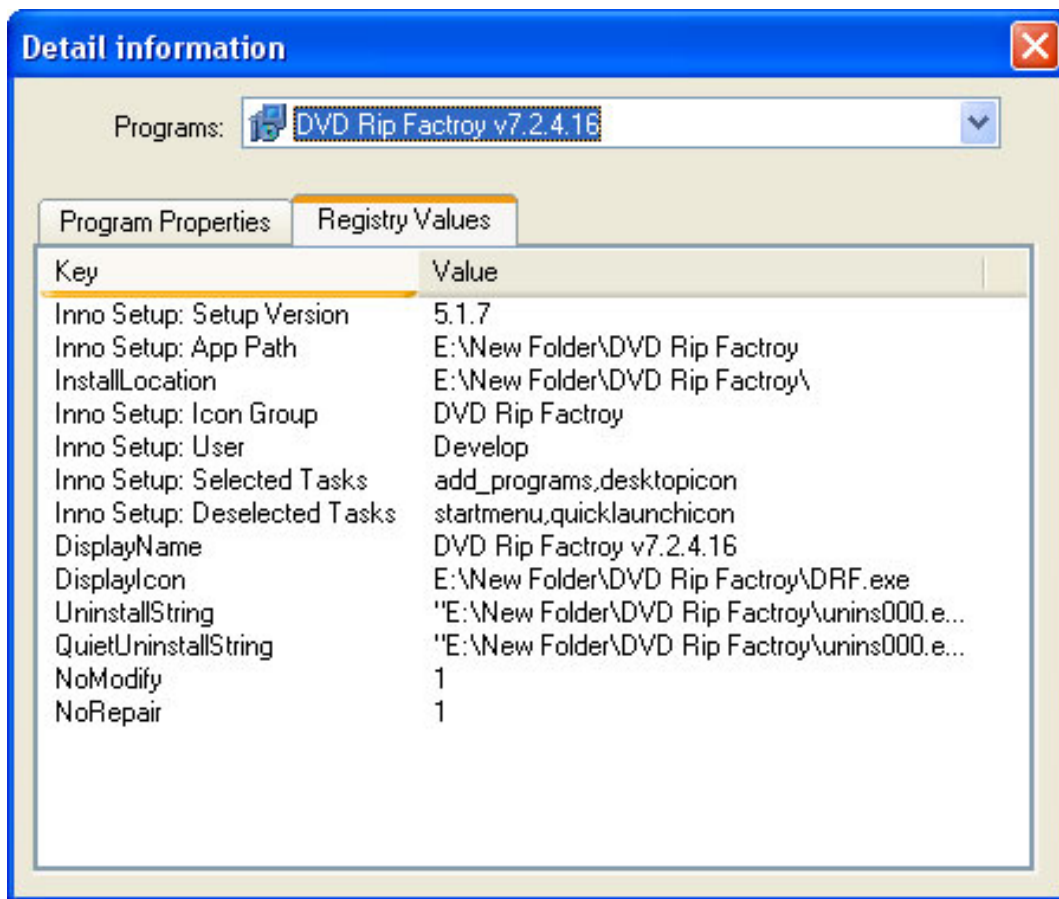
Detail information

Programs: DVD Rip Factroy v7.2.4.16

Program Properties | Registry Values

| Key | Value |
|---|---|
| Inno Setup: Setup Version | 5.1.7 |
| Inno Setup: App Path | E:\New Folder\DVD Rip Factroy |
| InstallLocation | E:\New Folder\DVD Rip Factroy\ |
| Inno Setup: Icon Group | DVD Rip Factroy |
| Inno Setup: User | Develop |
| Inno Setup: Selected Tasks | add_programs,desktopicon |
| Inno Setup: Deselected Tasks | startmenu,quicklaunchicon |
| DisplayName | DVD Rip Factroy v7.2.4.16 |
| DisplayIcon | E:\New Folder\DVD Rip Factroy\DRF.exe |
| UninstallString | "E:\New Folder\DVD Rip Factroy\unins000.e... |
| QuietUninstallString | "E:\New Folder\DVD Rip Factroy\unins000.e... |
| NoModify | 1 |
| NoRepair | 1 |